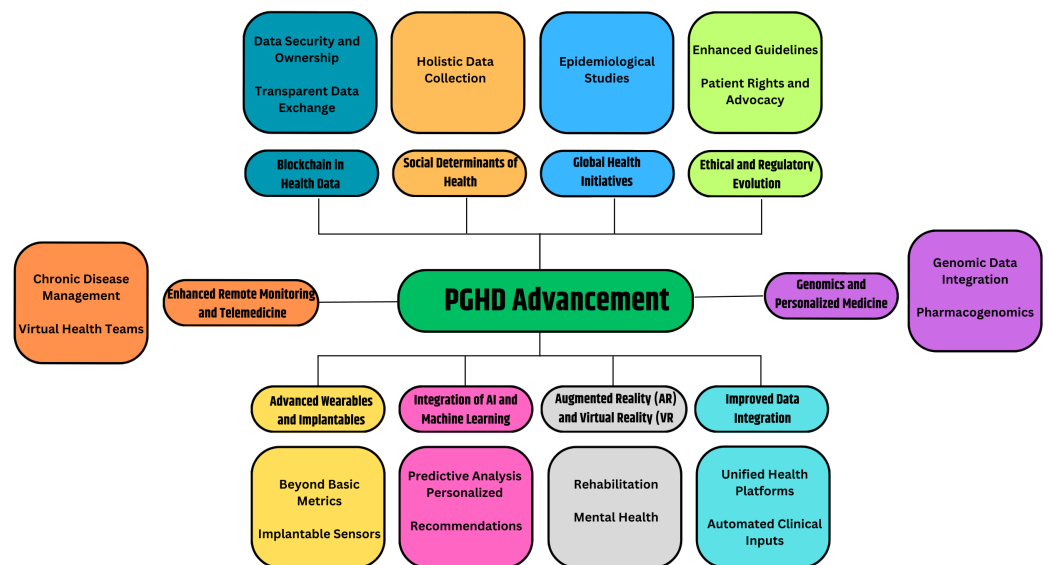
Data Security and Ownership

Transparent Data Exchange

Holistic Data Collection

Epidemiological Studies

Enhanced Guidelines

Patient Rights and Advocacy

Blockchain in Health Data

Social Determinants of Health

Global Health Initiatives

Ethical and Regulatory Evolution

Chronic Disease Management

Virtual Health Teams

Enhanced Remote Monitoring and Telemedicine

PGHD Advancement

Genomics and Personalized Medicine

Genomic Data Integration

Pharmacogenomics

Advanced Wearables and Implantables

Integration of AI and Machine Learning

Augmented Reality (AR) and Virtual Reality (VR

Improved Data Integration

Beyond Basic Metrics

Implantable Sensors

Predictive Analysis Personalized

Recommendations

Rehabilitation

Mental Health

Unified Health Platforms

Automated Clinical Inputs